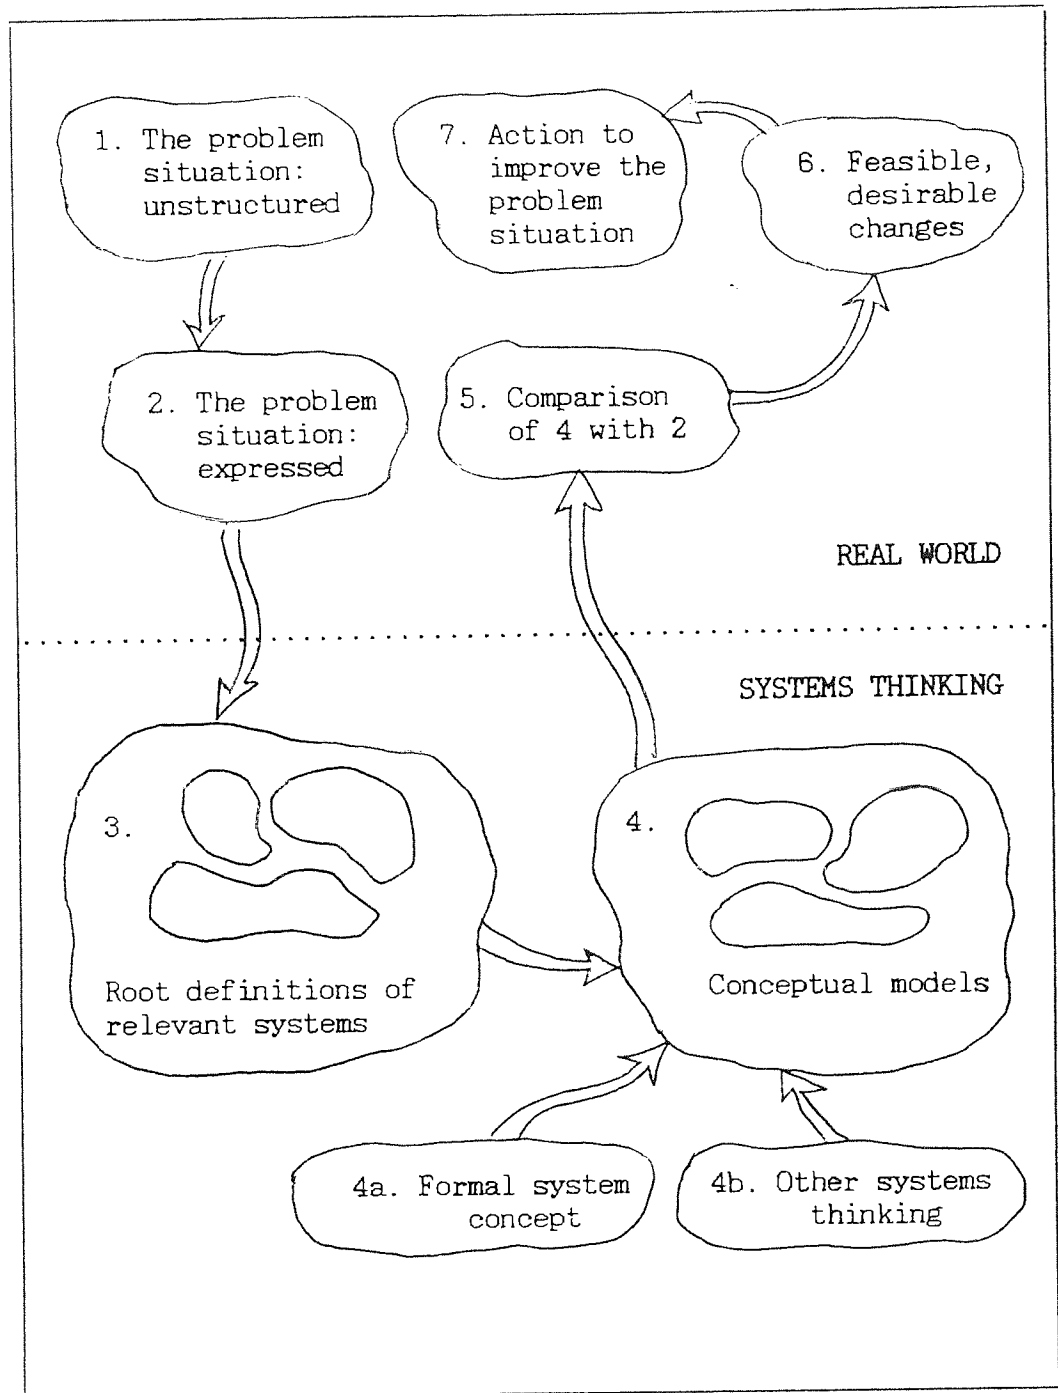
1. The problem situation: unstructured

7. Action to improve the problem situation

6. Feasible, desirable changes

2. The problem situation: expressed

5. Comparison of 4 with 2

REAL WORLD

SYSTEMS THINKING

3.

Root definitions of relevant systems

4.

Conceptual models

4a. Formal system concept

4b. Other systems thinking